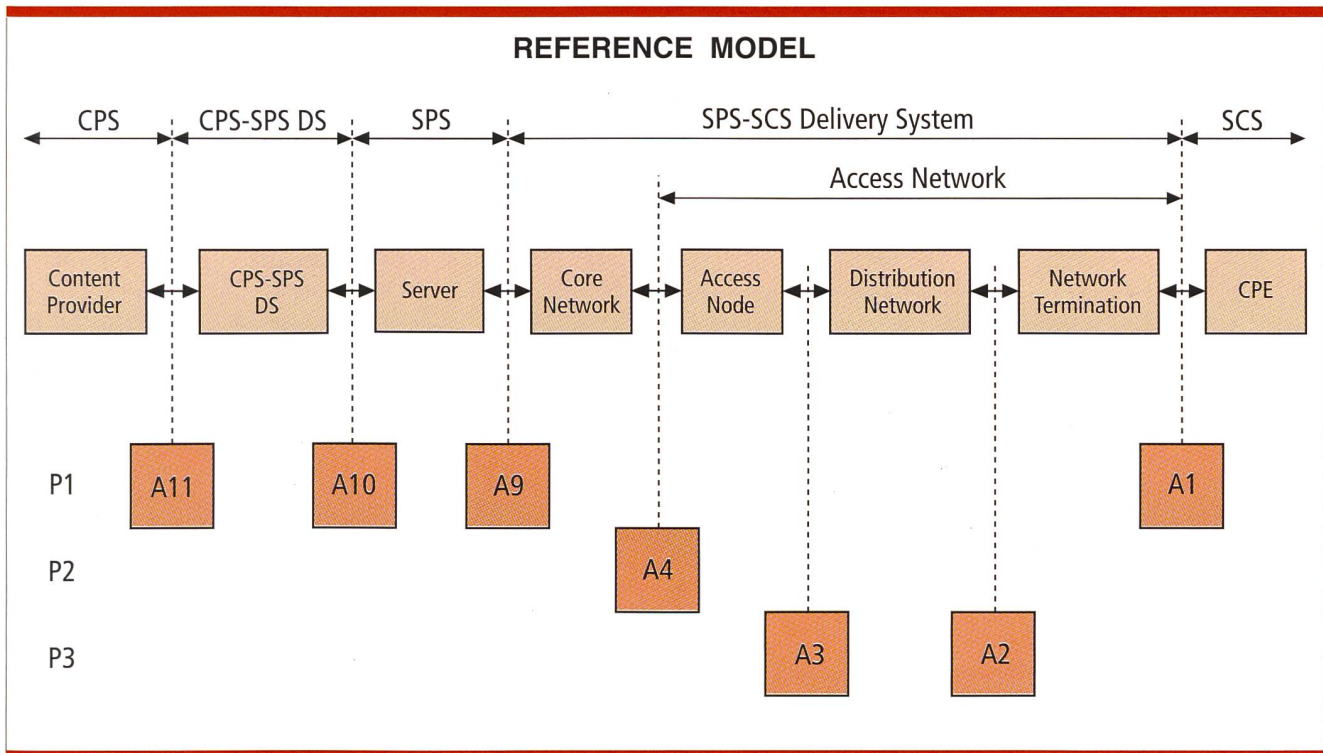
REFERENCE MODEL

CPS
CPS-SPS DS
SPS
SPS-SCS Delivery System
SCS

Access Network

Content Provider
CPS-SPS DS
Server
Core Network
Access Node
Distribution Network
Network Termination
CPE

P1
A11
A10
A9
A1

P2
A4

P3
A3
A2